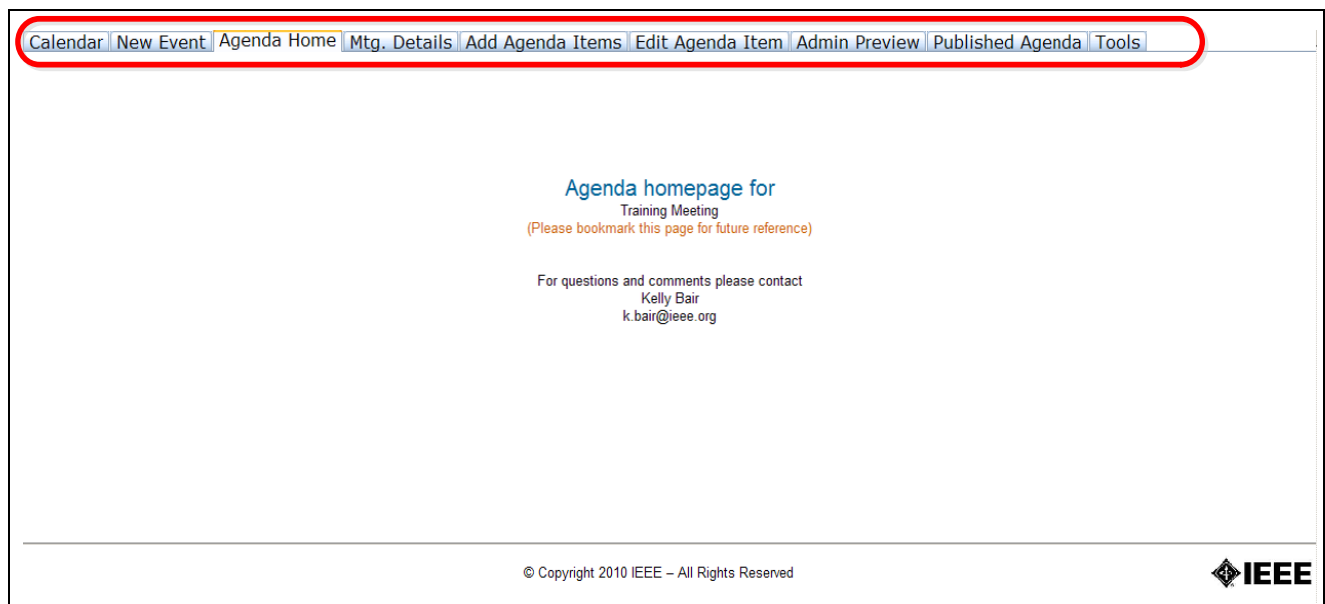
Calendar | New Event | Agenda Home | Mtg. Details | Add Agenda Items | Edit Agenda Item | Admin Preview | Published Agenda | Tools

Agenda homepage for
Training Meeting
(Please bookmark this page for future reference)

For questions and comments please contact
Kelly Bair
k.bair@ieee.org

© Copyright 2010 IEEE – All Rights Reserved

IEEE